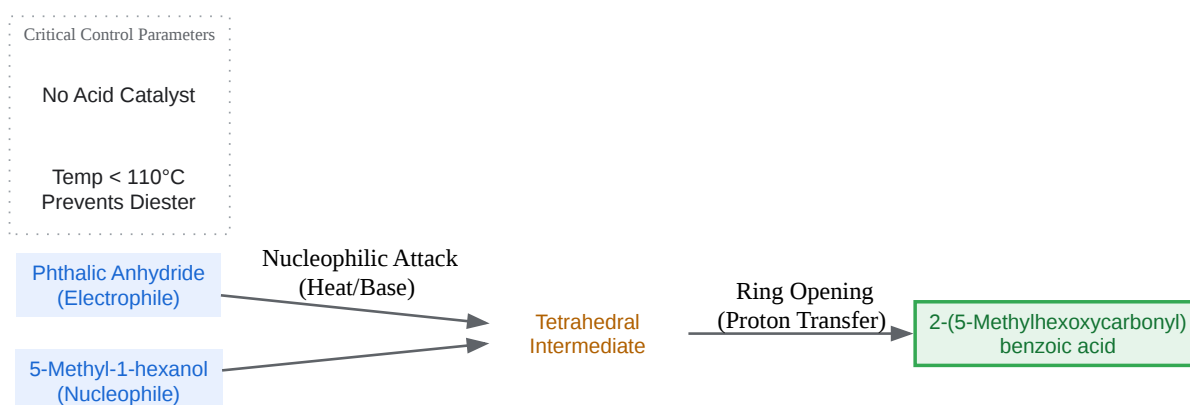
Critical Control Parameters

No Acid Catalyst

Temp < 110°C
Prevents Diester

Phthalic Anhydride
(Electrophile)

5-Methyl-1-hexanol
(Nucleophile)

Nucleophilic Attack
(Heat/Base)

Tetrahedral
Intermediate

Ring Opening
(Proton Transfer)

2-(5-Methylhexoxycarbonyl)
benzoic acid